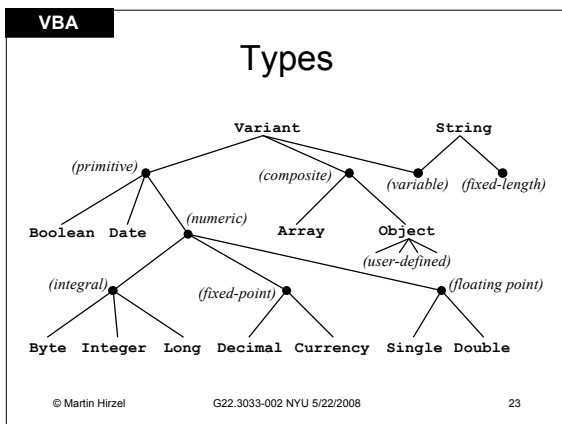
VBA

Types

Variant

String

(primitive)

(composite)

(variable)

(fixed-length)

Boolean

Date

(numeric)

Array

Object

(user-defined)

(integral)

(fixed-point)

(floating point)

Byte

Integer

Long

Decimal

Currency

Single

Double

© Martin Hirzel

G22.3033-002 NYU 5/22/2008

23